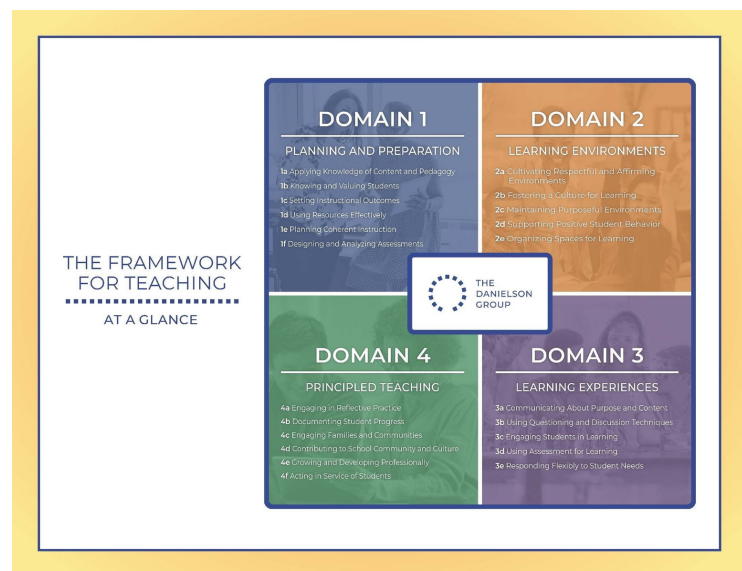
THE FRAMEWORK FOR TEACHING

AT A GLANCE

DOMAIN 1

PLANNING AND PREPARATION

1a Applying Knowledge of Content and Pedagogy
1b Knowing and Valuing Students
1c Setting Instructional Outcomes
1d Using Resources Effectively
1e Planning Coherent Instruction
1f Designing and Analyzing Assessments

DOMAIN 2

LEARNING ENVIRONMENTS

2a Cultivating Respectful and Affirming Environments
2b Fostering a Culture for Learning
2c Maintaining Purposeful Environments
2d Supporting Positive Student Behavior
2e Organizing Spaces for Learning

THE DANIELSON GROUP

DOMAIN 4

PRINCIPLED TEACHING

4a Engaging in Reflective Practice
4b Documenting Student Progress
4c Engaging Families and Communities
4d Contributing to School Community and Culture
4e Growing and Developing Professionally
4f Acting in Service of Students

DOMAIN 3

LEARNING EXPERIENCES

3a Communicating About Purpose and Content
3b Using Questioning and Discussion Techniques
3c Engaging Students in Learning
3d Using Assessment for Learning
3e Responding Flexibly to Student Needs